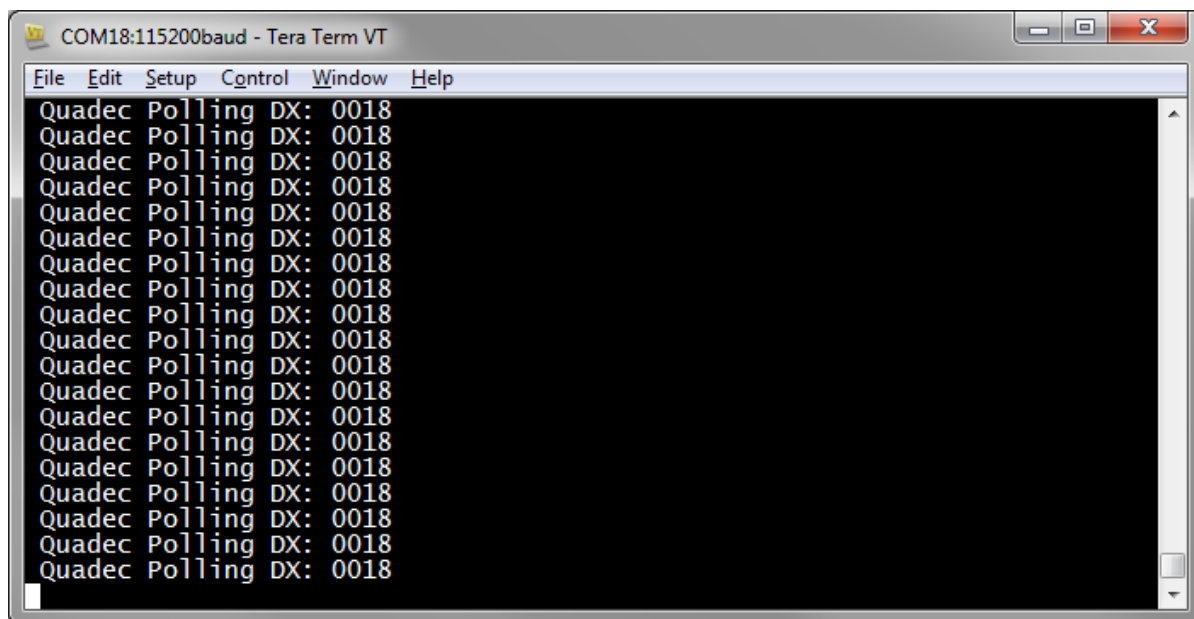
COM18:115200baud - Tera Term VT

File Edit Setup Control Window Help

Quadec Polling DX: 0018
Quadec Polling DX: 0018
Quadec Polling DX: 0018
Quadec Polling DX: 0018
Quadec Polling DX: 0018
Quadec Polling DX: 0018
Quadec Polling DX: 0018
Quadec Polling DX: 0018
Quadec Polling DX: 0018
Quadec Polling DX: 0018
Quadec Polling DX: 0018
Quadec Polling DX: 0018
Quadec Polling DX: 0018
Quadec Polling DX: 0018
Quadec Polling DX: 0018
Quadec Polling DX: 0018
Quadec Polling DX: 0018
Quadec Polling DX: 0018
Quadec Polling DX: 0018